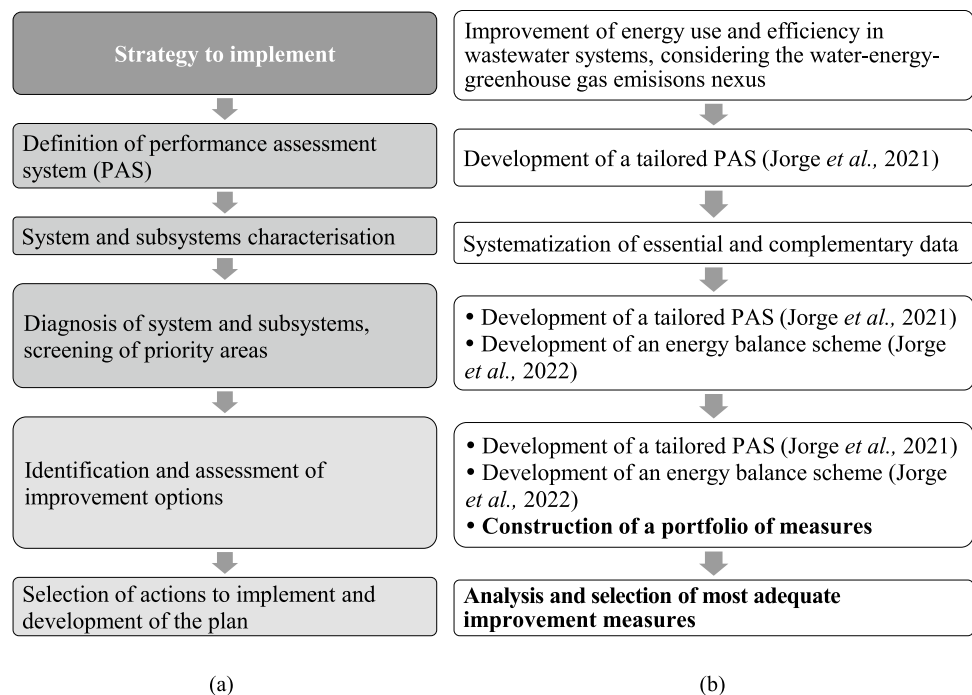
Strategy to implement

Definition of performance assessment system (PAS)

System and subsystems characterisation

Diagnosis of system and subsystems, screening of priority areas

Identification and assessment of improvement options

Selection of actions to implement and development of the plan

(a)

Improvement of energy use and efficiency in wastewater systems, considering the water-energy-greenhouse gas emisisons nexus

Development of a tailored PAS (Jorge *et al.,* 2021)

Systematization of essential and complementary data

• Development of a tailored PAS (Jorge *et al.,* 2021)
• Development of an energy balance scheme (Jorge *et al.,* 2022)

• Development of a tailored PAS (Jorge *et al.,* 2021)
• Development of an energy balance scheme (Jorge *et al.,* 2022)
• **Construction of a portfolio of measures**

**Analysis and selection of most adequate improvement measures**

(b)